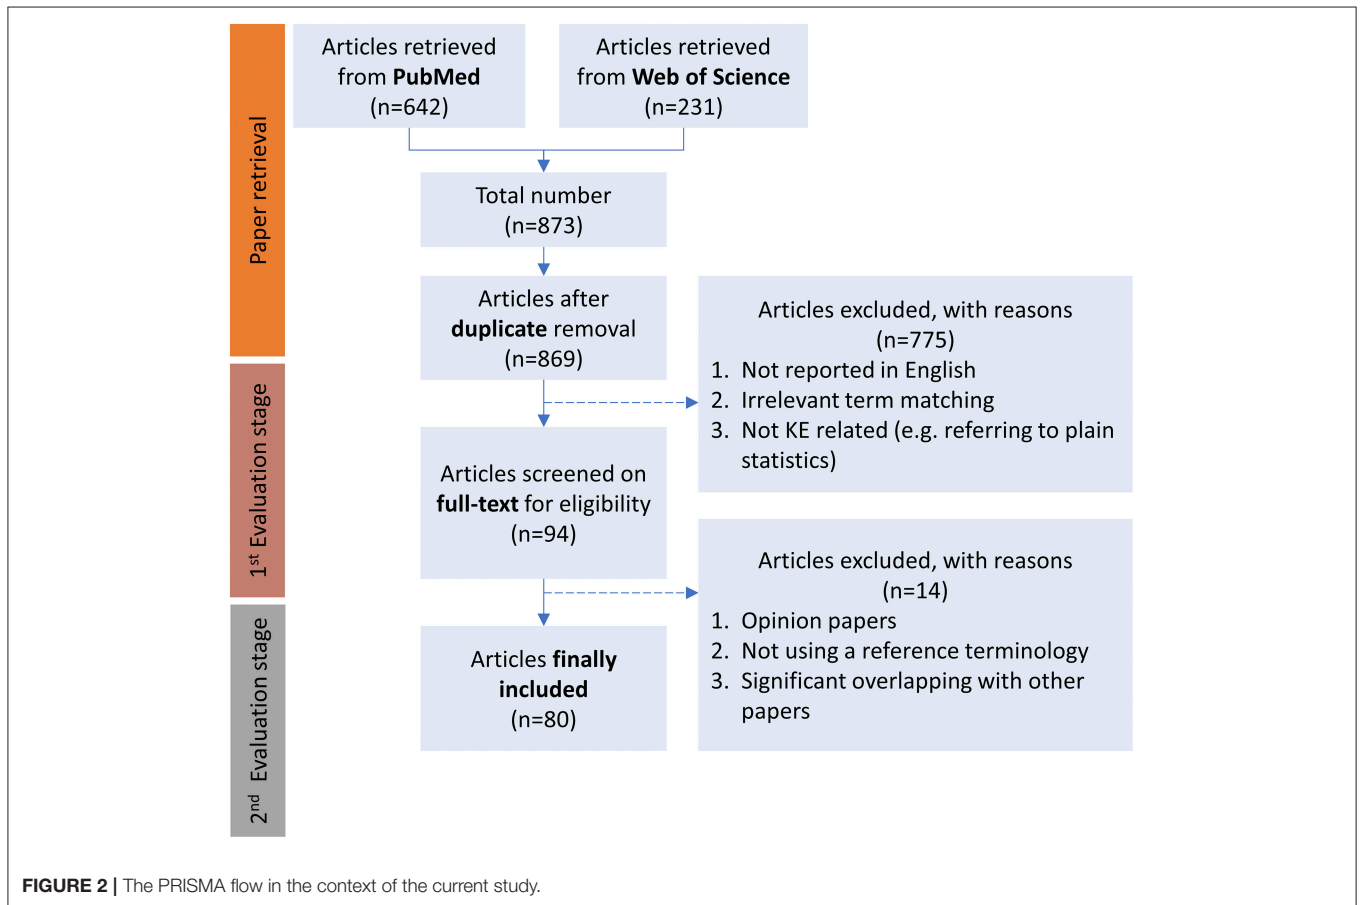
Paper retrieval

$1^{st}$ Evaluation stage

$2^{nd}$ Evaluation stage

Articles retrieved from **PubMed** (n=642)

Articles retrieved from **Web of Science** (n=231)

Total number (n=873)

Articles after **duplicate** removal (n=869)

Articles excluded, with reasons (n=775)
1. Not reported in English
2. Irrelevant term matching
3. Not KE related (e.g. referring to plain statistics)

Articles screened on **full-text** for eligibility (n=94)

Articles excluded, with reasons (n=14)
1. Opinion papers
2. Not using a reference terminology
3. Significant overlapping with other papers

Articles **finally included** (n=80)

**FIGURE 2 |** The PRISMA flow in the context of the current study.